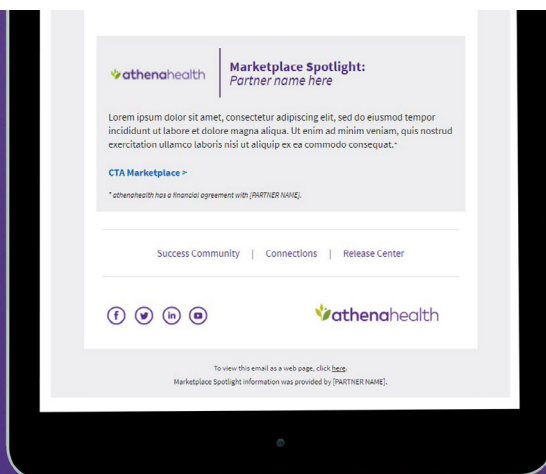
athenahealth

Marketplace Spotlight:
Partner name here

Lorem ipsum dolor sit amet, consectetur adipiscing elit, sed do eiusmod tempor incididunt ut labore et dolore magna aliqua. Ut enim ad minim veniam, quis nostrud exercitation ullamco laboris nisi ut aliquip ex ea commodo consequat.*

CTA Marketplace >

* athenahealth has a financial agreement with [PARTNER NAME].

Success Community | Connections | Release Center

athenahealth

To view this email as a web page, click here.
Marketplace Spotlight information was provided by [PARTNER NAME].